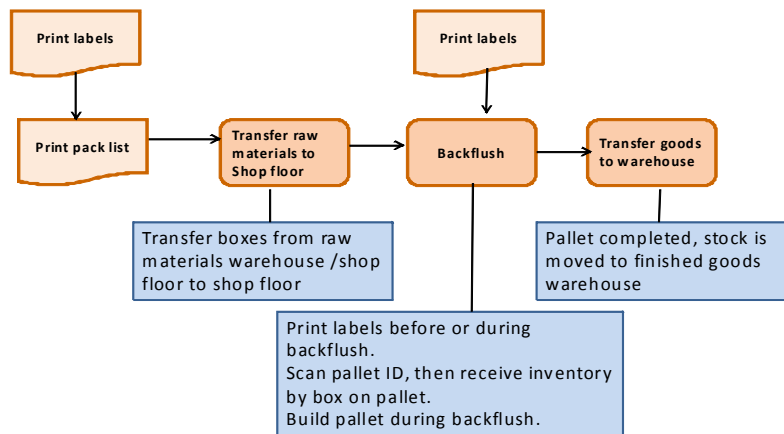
Print labels

Print pack list

Transfer raw materials to Shop floor

Print labels

Backflush

Transfer goods to warehouse

Transfer boxes from raw materials warehouse /shop floor to shop floor

Pallet completed, stock is moved to finished goods warehouse

Print labels before or during backflush.
Scan pallet ID, then receive inventory by box on pallet.
Build pallet during backflush.